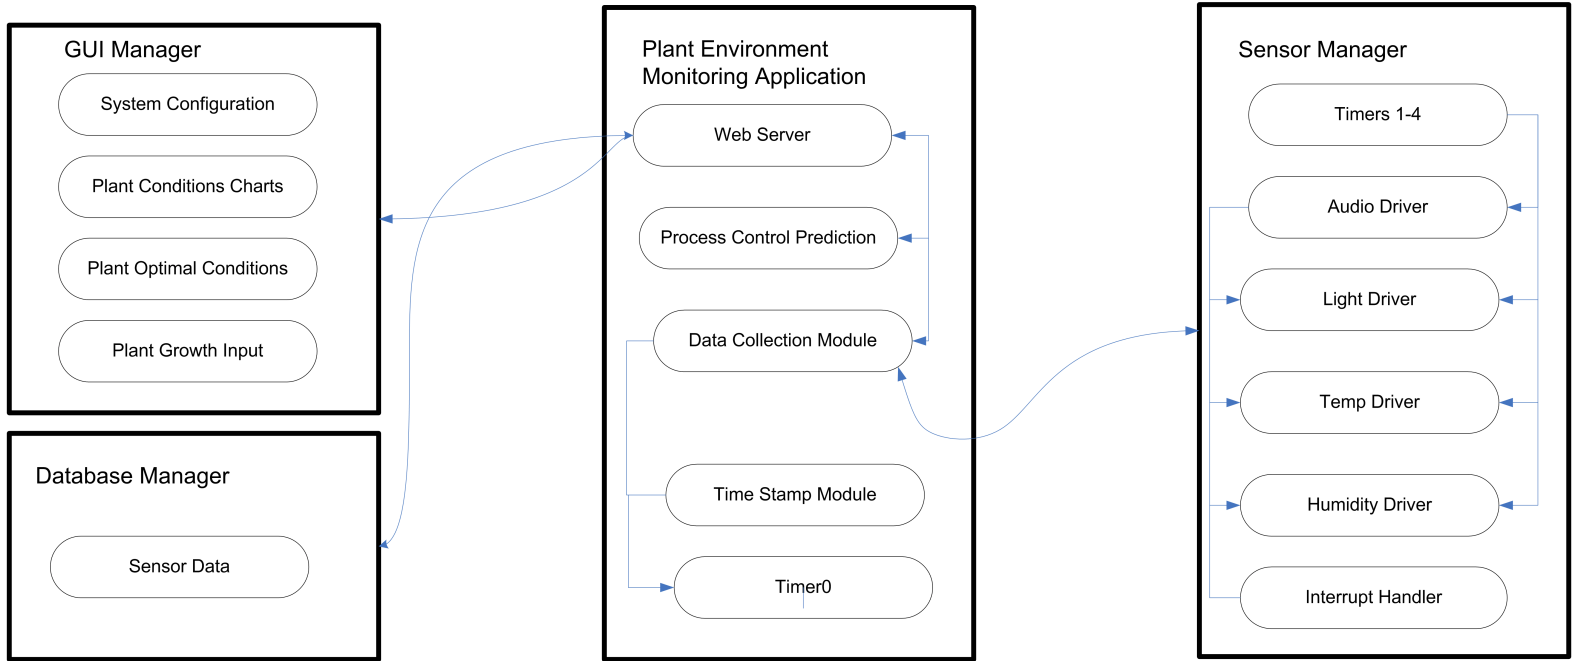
GUI Manager

System Configuration

Plant Conditions Charts

Plant Optimal Conditions

Plant Growth Input

Database Manager

Sensor Data

Plant Environment Monitoring Application

Web Server

Process Control Prediction

Data Collection Module

Time Stamp Module

Timer0

Sensor Manager

Timers 1-4

Audio Driver

Light Driver

Temp Driver

Humidity Driver

Interrupt Handler